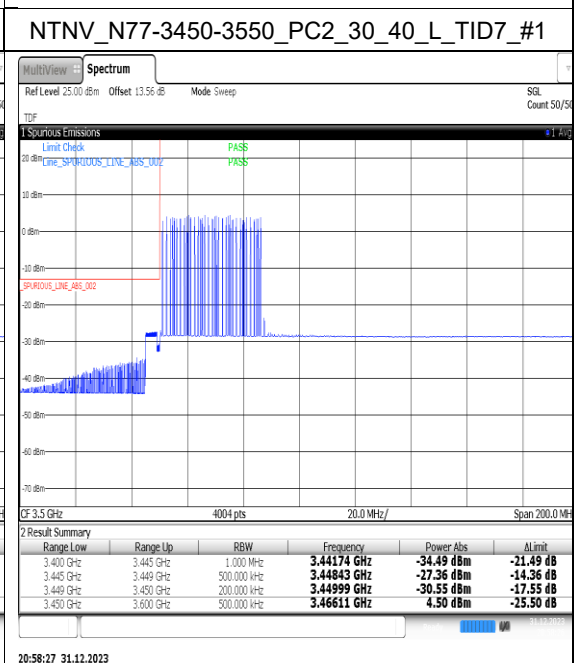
NTNV_N77-3450-3550_PC2_30_40_L_TID7_#1

MultiView Spectrum

Ref Level 25.00 dBm Offset 13.56 dB Mode Sweep SGL Count 50/50

TDF

1 Spurious Emissions ●1 Avg

Limit Check PASS
Line_SPURIOUS_LINE_ABS_002 PASS

20 dBm
10 dBm
0 dBm
-10 dBm
SPURIOUS_LINE_ABS_002
-20 dBm
-30 dBm
-40 dBm
-50 dBm
-60 dBm
-70 dBm

CF 3.5 GHz 4004 pts 20.0 MHz/ Span 200.0 MHz

2 Result Summary

| Range Low | Range Up | RBW | Frequency | Power Abs | ΔLimit |
|---|---|---|---|---|---|
| 3.400 GHz | 3.445 GHz | 1.000 MHz | 3.44174 GHz | -34.49 dBm | -21.49 dB |
| 3.445 GHz | 3.449 GHz | 500.000 kHz | 3.44843 GHz | -27.36 dBm | -14.36 dB |
| 3.449 GHz | 3.450 GHz | 200.000 kHz | 3.44999 GHz | -30.55 dBm | -17.55 dB |
| 3.450 GHz | 3.600 GHz | 500.000 kHz | 3.46611 GHz | 4.50 dBm | -25.50 dB |

31.12.2023

20:58:27 31.12.2023